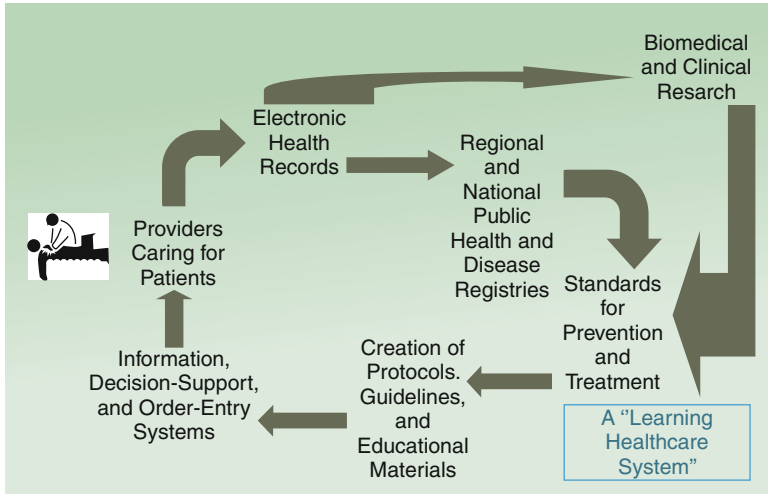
Biomedical and Clinical Resarch

Electronic Health Records

Regional and National Public Health and Disease Registries

Providers Caring for Patients

Standards for Prevention and Treatment

Creation of Protocols. Guidelines, and Educational Materials

Information, Decision-Support, and Order-Entry Systems

A ''Learning Healthcare System"